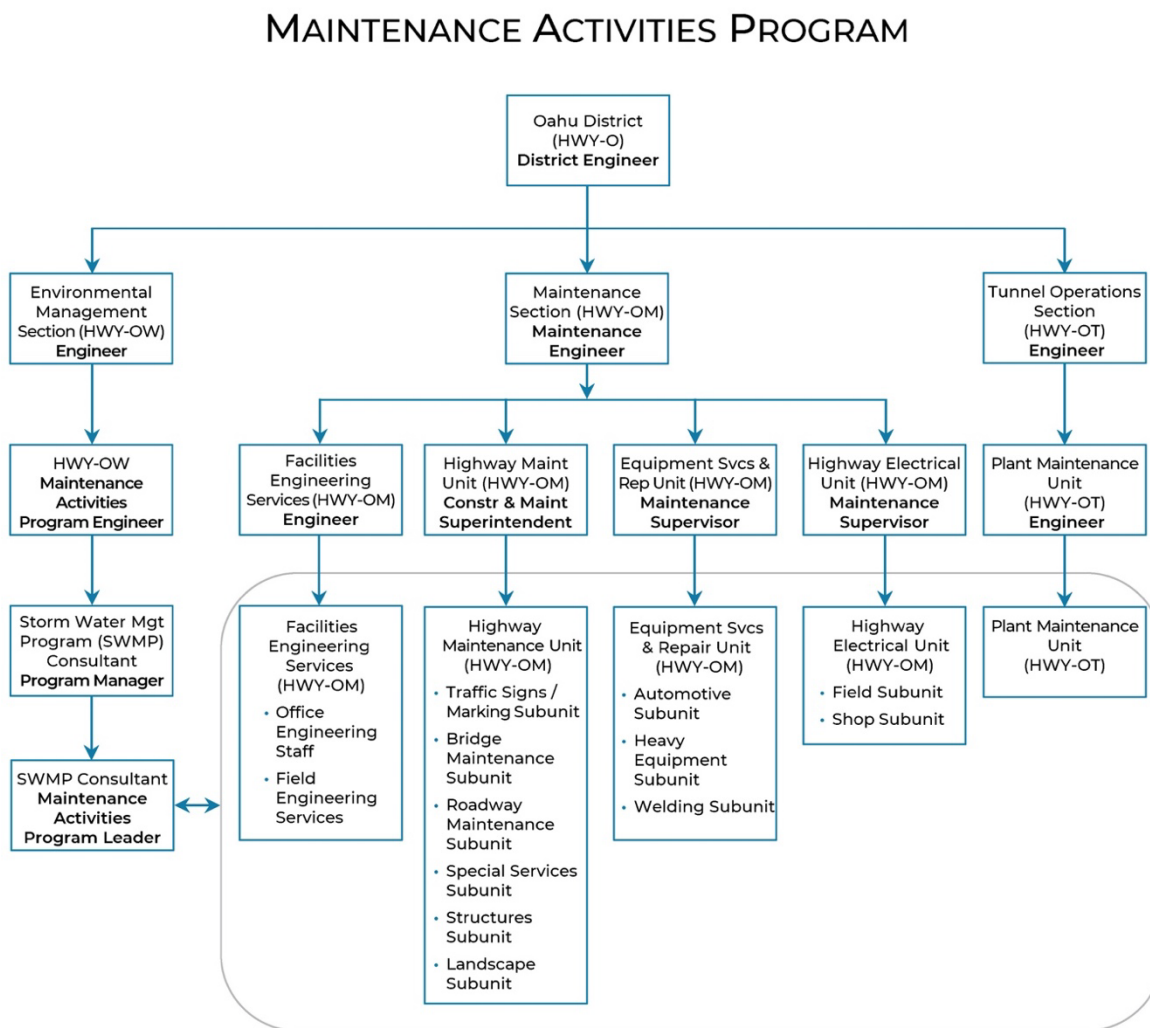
MAINTENANCE ACTIVITIES PROGRAM

Oahu District (HWY-O) District Engineer

Environmental Management Section (HWY-OW) Engineer

Maintenance Section (HWY-OM) Maintenance Engineer

Tunnel Operations Section (HWY-OT) Engineer

HWY-OW Maintenance Activities Program Engineer

Facilities Engineering Services (HWY-OM) Engineer

Highway Maint Unit (HWY-OM) Constr & Maint Superintendent

Equipment Svcs & Rep Unit (HWY-OM) Maintenance Supervisor

Highway Electrical Unit (HWY-OM) Maintenance Supervisor

Plant Maintenance Unit (HWY-OT) Engineer

Storm Water Mgt Program (SWMP) Consultant Program Manager

SWMP Consultant Maintenance Activities Program Leader

Facilities Engineering Services (HWY-OM)
• Office Engineering Staff
• Field Engineering Services

Highway Maintenance Unit (HWY-OM)
• Traffic Signs / Marking Subunit
• Bridge Maintenance Subunit
• Roadway Maintenance Subunit
• Special Services Subunit
• Structures Subunit
• Landscape Subunit

Equipment Svcs & Repair Unit (HWY-OM)
• Automotive Subunit
• Heavy Equipment Subunit
• Welding Subunit

Highway Electrical Unit (HWY-OM)
• Field Subunit
• Shop Subunit

Plant Maintenance Unit (HWY-OT)